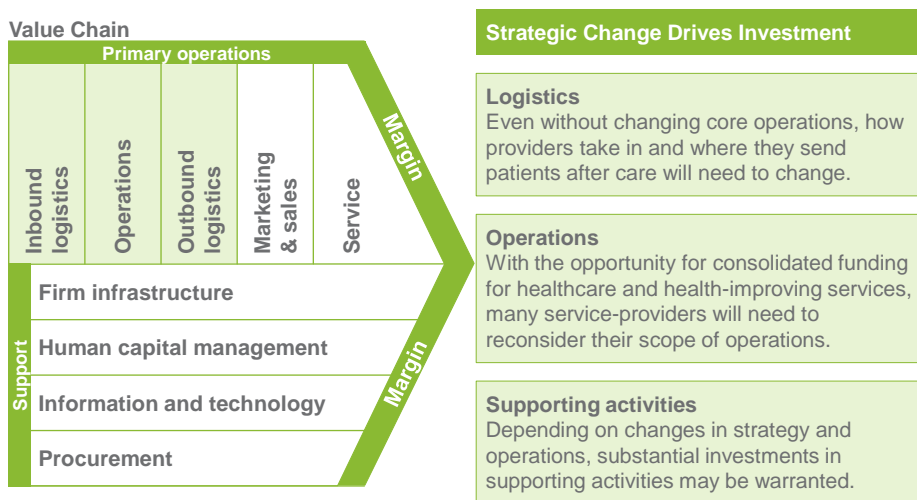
Value Chain

Primary operations

Inbound logistics

Operations

Outbound logistics

Marketing & sales

Service

Margin

Support

Firm infrastructure

Human capital management

Information and technology

Procurement

Margin

Strategic Change Drives Investment

Logistics
Even without changing core operations, how providers take in and where they send patients after care will need to change.

Operations
With the opportunity for consolidated funding for healthcare and health-improving services, many service-providers will need to reconsider their scope of operations.

Supporting activities
Depending on changes in strategy and operations, substantial investments in supporting activities may be warranted.